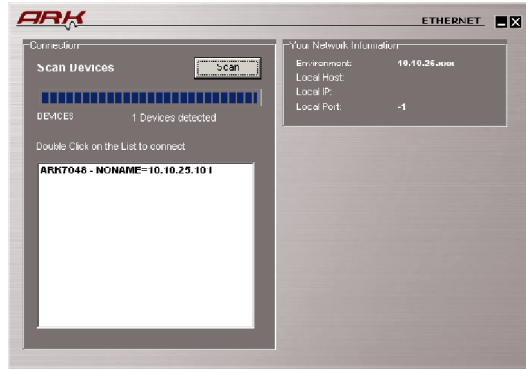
ARK

ETHERNET

Connection

Scan Devices

Scan

DEVICES

1 Devices detected

Double Click on the List to connect

ARK7048 - NONAME=10.10.25.101

Your Network Information

Environment: 10.10.25.xxx

Local Host:

Local IP:

Local Port: -1